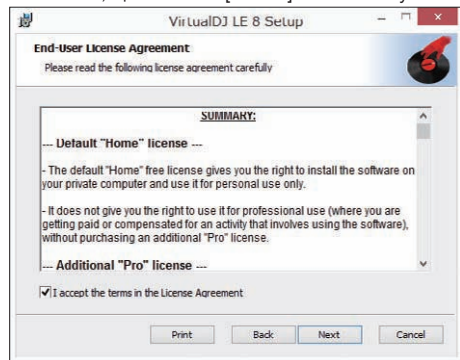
VirtualDJ LE 8 Setup

End-User License Agreement
Please read the following license agreement carefully

SUMMARY:

--- Default "Home" license ---

- The default "Home" free license gives you the right to install the software on your private computer and use it for personal use only.

- It does not give you the right to use it for professional use (where you are getting paid or compensated for an activity that involves using the software), without purchasing an additional "Pro" license.

--- Additional "Pro" license ---

I accept the terms in the License Agreement

Print Back Next Cancel